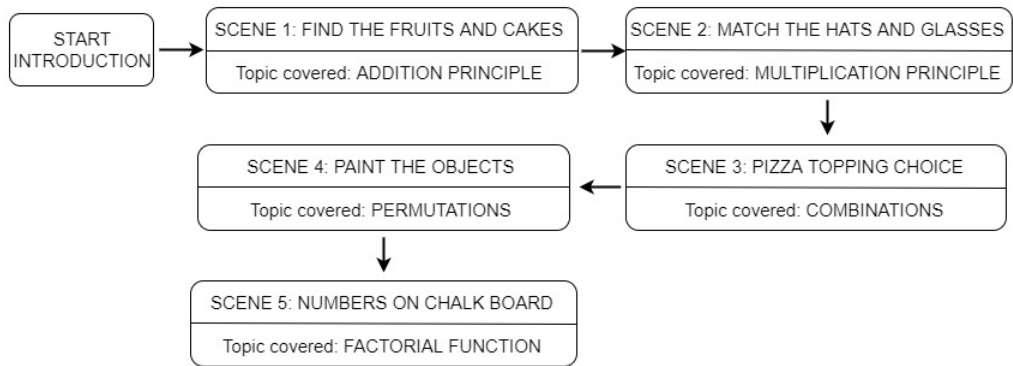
START INTRODUCTION

SCENE 1: FIND THE FRUITS AND CAKES

Topic covered: ADDITION PRINCIPLE

SCENE 2: MATCH THE HATS AND GLASSES

Topic covered: MULTIPLICATION PRINCIPLE

SCENE 3: PIZZA TOPPING CHOICE

Topic covered: COMBINATIONS

SCENE 4: PAINT THE OBJECTS

Topic covered: PERMUTATIONS

SCENE 5: NUMBERS ON CHALK BOARD

Topic covered: FACTORIAL FUNCTION